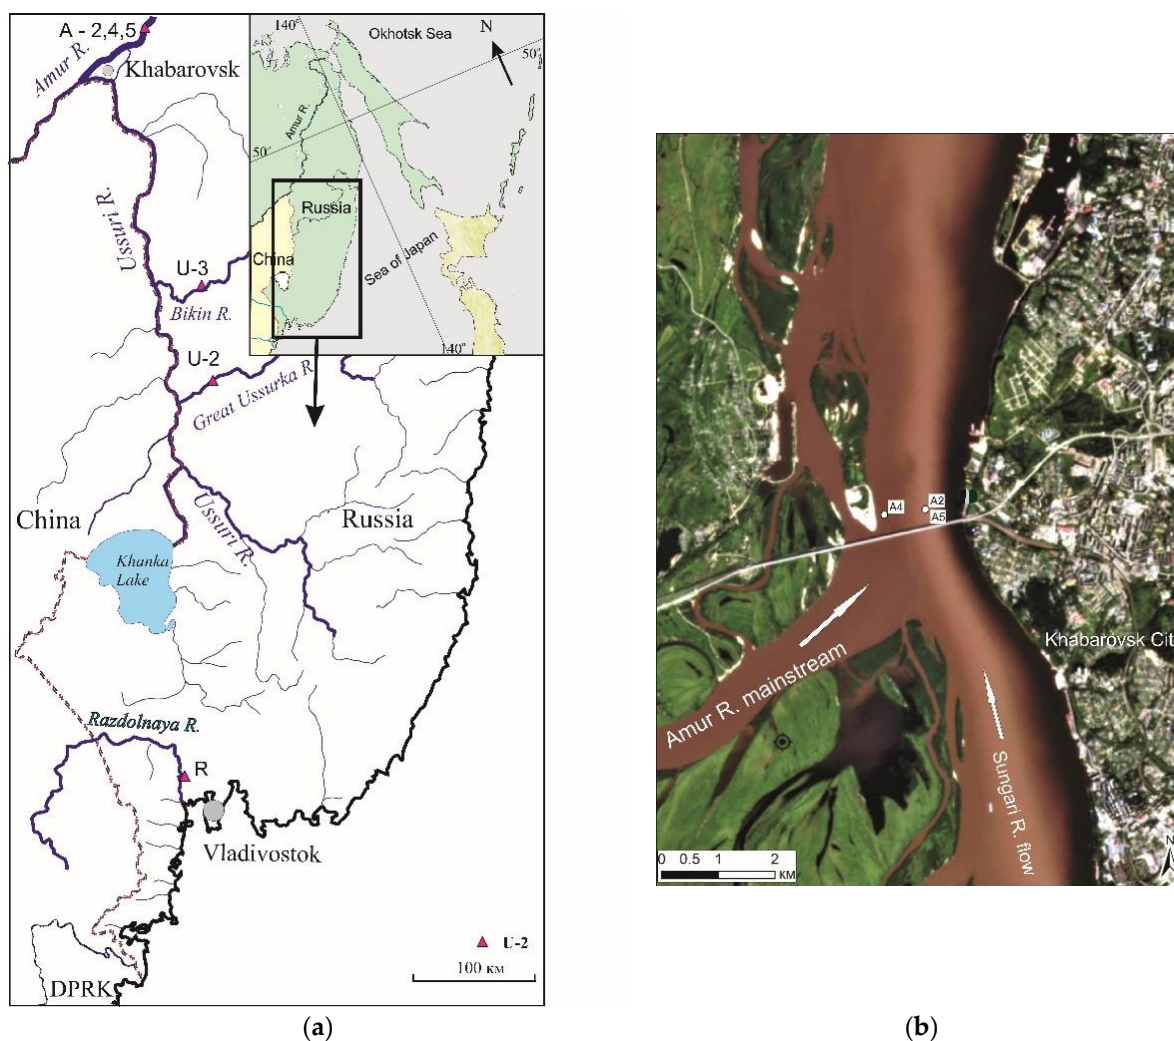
A - 2,4,5
Amur R.
Khabarovsk
140°
Okhotsk Sea
N
50°
Amur R.
50°
Russia
China
Sea of Japan
140°
Ussuri R.
U-3
Bikin R.
U-2
Great Ussurka R.
China
Russia
Khanka Lake
Ussuri R.
Razdolnaya R.
R
Vladivostok
DPRK
U-2
100 км
(a)

A4
A2
A5
Khabarovsk Cit
Amur R. mainstream
Sungari R. flow
0 0.5 1 2
KM
N
(b)